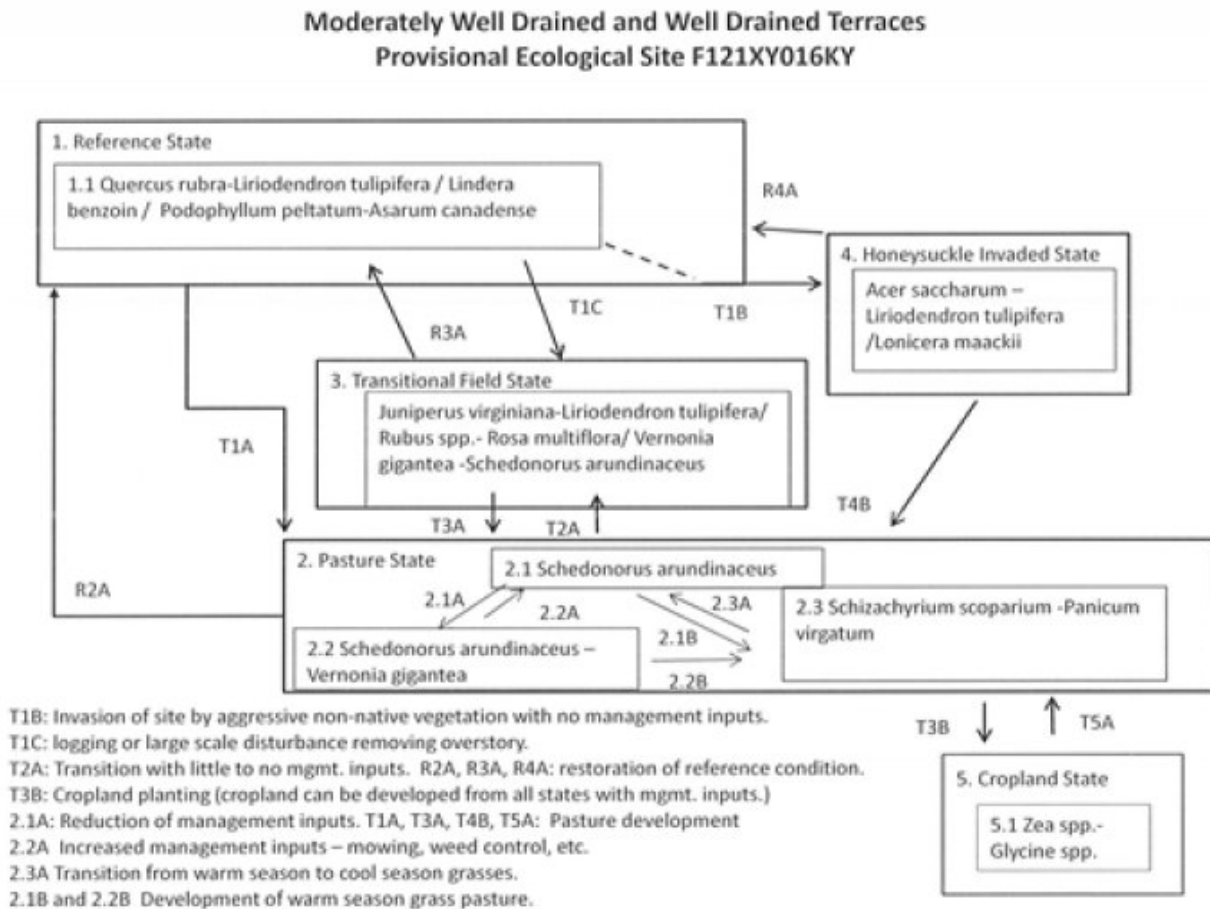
Moderately Well Drained and Well Drained Terraces
Provisional Ecological Site F121XY016KY

1. Reference State

1.1 Quercus rubra-Liriodendron tulipifera / Lindera benzoin / Podophyllum peltatum-Asarum canadense

R4A

4. Honeysuckle Invaded State

Acer saccharum – Liriodendron tulipifera /Lonicera maackii

T1C

T1B

R3A

3. Transitional Field State

Juniperus virginiana-Liriodendron tulipifera/ Rubus spp.- Rosa multiflora/ Vernonia gigantea -Schedonorus arundinaceus

T1A

T4B

T3A

T2A

2. Pasture State

2.1 Schedonorus arundinaceus

R2A

2.1A

2.2A

2.3A

2.3 Schizachyrium scoparium -Panicum virgatum

2.1B

2.2 Schedonorus arundinaceus – Vernonia gigantea

2.2B

T3B

T5A

T1B: Invasion of site by aggressive non-native vegetation with no management inputs.
T1C: logging or large scale disturbance removing overstory.
T2A: Transition with little to no mgmt. inputs. R2A, R3A, R4A: restoration of reference condition.
T3B: Cropland planting (cropland can be developed from all states with mgmt. inputs.)
2.1A: Reduction of management inputs. T1A, T3A, T4B, T5A: Pasture development
2.2A Increased management inputs – mowing, weed control, etc.
2.3A Transition from warm season to cool season grasses.
2.1B and 2.2B Development of warm season grass pasture.

5. Cropland State

5.1 Zea spp.- Glycine spp.